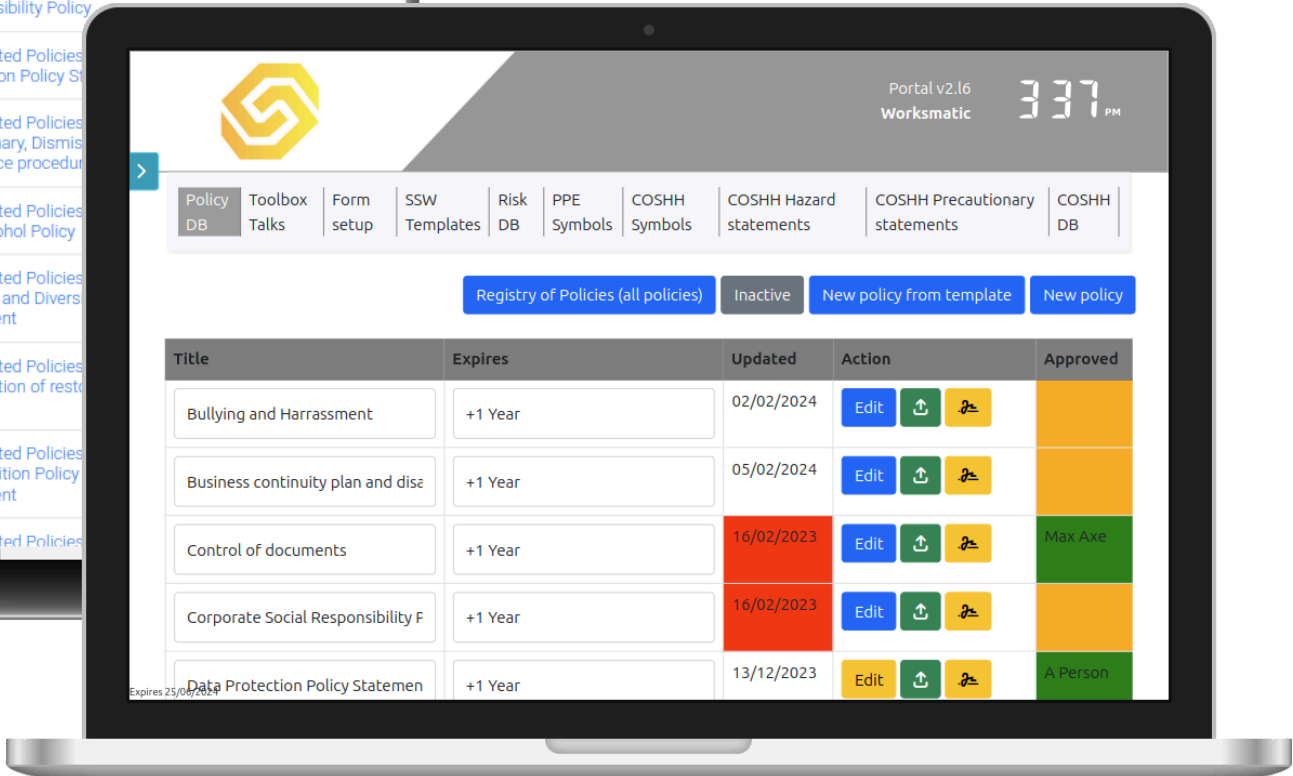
sibility Policy

ted Policies
on Policy St

ted Policies
nary, Dismis
ce procedur

ted Policies
ohol Policy

ted Policies
and Divers
ent

ted Policies
tion of rest

ted Policies
ition Policy
ent

ted Policies

Portal v2.l6
Worksmatic

3 37 PM

Policy DB | Toolbox Talks | Form setup | SSW Templates | Risk DB | PPE Symbols | COSHH Symbols | COSHH Hazard statements | COSHH Precautionary statements | COSHH DB

Registry of Policies (all policies) | Inactive | New policy from template | New policy

| Title | Expires | Updated | Action | Approved |
|---|---|---|---|---|
| Bullying and Harrassment | +1 Year | 02/02/2024 | Edit | |
| Business continuity plan and disa | +1 Year | 05/02/2024 | Edit | |
| Control of documents | +1 Year | 16/02/2023 | Edit | Max Axe |
| Corporate Social Responsibility F | +1 Year | 16/02/2023 | Edit | |
| Data Protection Policy Statemen | +1 Year | 13/12/2023 | Edit | A Person |

Expires 25/06/2024